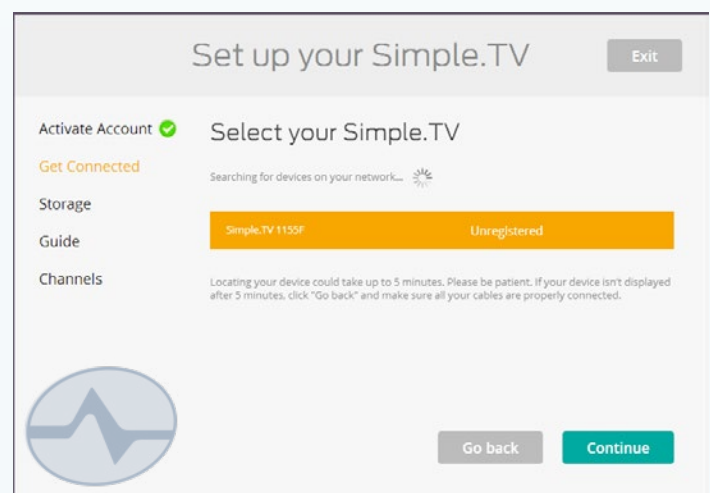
Set up your Simple.TV

Exit

Activate Account
Get Connected
Storage
Guide
Channels

Select your Simple.TV

Searching for devices on your network...

Simple.TV 1155F Unregistered

Locating your device could take up to 5 minutes. Please be patient. If your device isn't displayed after 5 minutes, click "Go back" and make sure all your cables are properly connected.

Go back

Continue